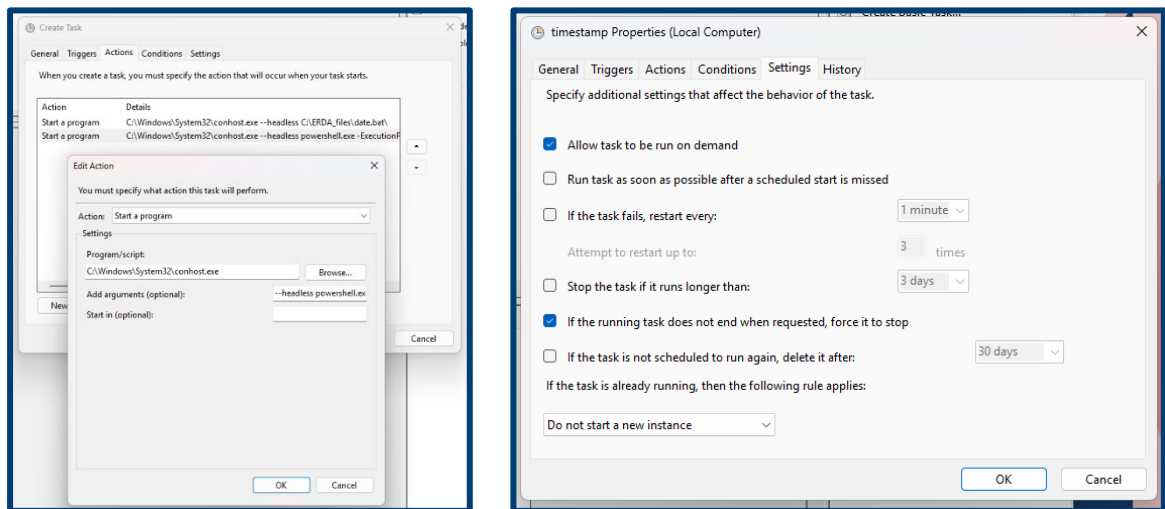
Create Task

General Triggers Actions Conditions Settings

When you create a task, you must specify the action that will occur when your task starts.

| Action | Details |
|---|---|
| Start a program | C:\Windows\System32\conhost.exe --headless C:\ERDA_files\date.bat\ |
| Start a program | C:\Windows\System32\conhost.exe --headless powershell.exe -ExecutionP |

New

Cancel

Edit Action

You must specify what action this task will perform.

Action: Start a program

Settings

Program/script:

C:\Windows\System32\conhost.exe

Browse...

Add arguments (optional): --headless powershell.ex

Start in (optional):

OK Cancel

Create Basic Task...

timestamp Properties (Local Computer)

General Triggers Actions Conditions Settings History

Specify additional settings that affect the behavior of the task.

Allow task to be run on demand

Run task as soon as possible after a scheduled start is missed

If the task fails, restart every: 1 minute

Attempt to restart up to: 3 times

Stop the task if it runs longer than: 3 days

If the running task does not end when requested, force it to stop

If the task is not scheduled to run again, delete it after: 30 days

If the task is already running, then the following rule applies:

Do not start a new instance

OK Cancel